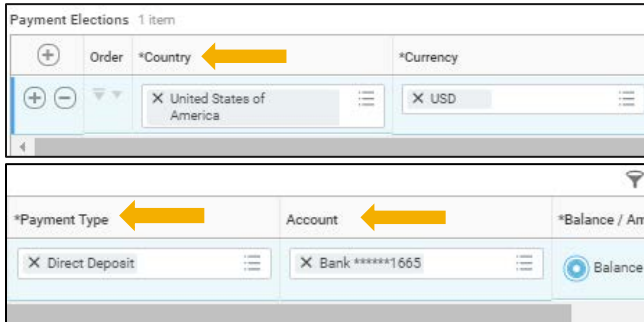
Payment Elections 1 item

| | Order | *Country | *Currency |
|---|---|---|---|
| | | × United States of America | × USD |

| *Payment Type | Account | *Balance / Am |
|---|---|---|
| × Direct Deposit | × Bank ******1665 | Balance |